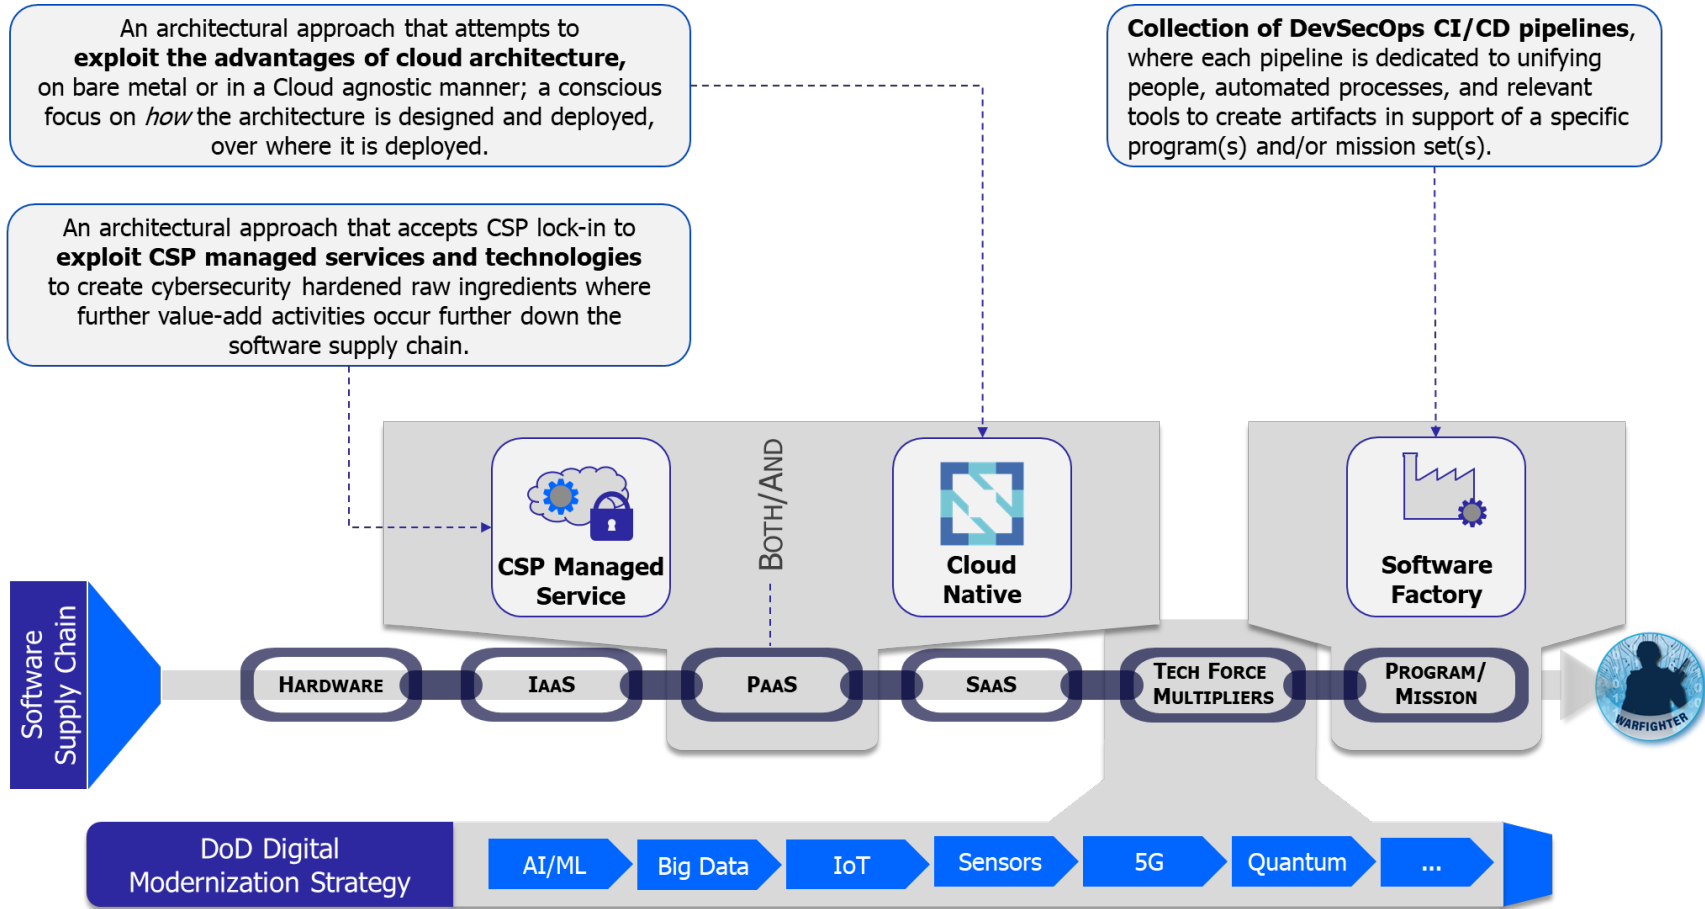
An architectural approach that attempts to **exploit the advantages of cloud architecture,** on bare metal or in a Cloud agnostic manner; a conscious focus on *how* the architecture is designed and deployed, over where it is deployed.

**Collection of DevSecOps CI/CD pipelines**, where each pipeline is dedicated to unifying people, automated processes, and relevant tools to create artifacts in support of a specific program(s) and/or mission set(s).

An architectural approach that accepts CSP lock-in to **exploit CSP managed services and technologies** to create cybersecurity hardened raw ingredients where further value-add activities occur further down the software supply chain.

CSP Managed Service

BOTH/AND

Cloud Native

Software Factory

Software Supply Chain

HARDWARE

IAAS

PAAS

SAAS

TECH FORCE MULTIPLIERS

PROGRAM/ MISSION

WARFIGHTER

DoD Digital Modernization Strategy

AI/ML

Big Data

IoT

Sensors

5G

Quantum

...